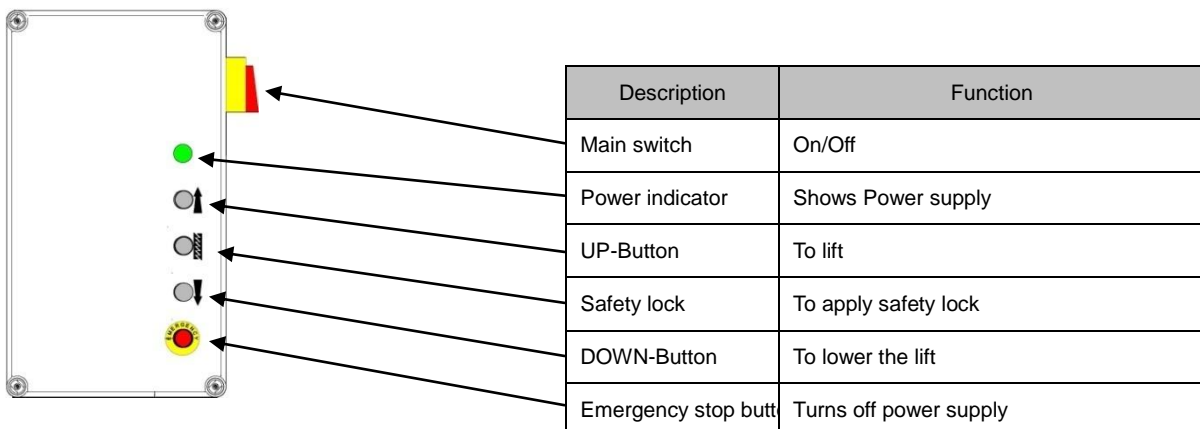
| Description | Function |
|---|---|
| Main switch | On/Off |
| Power indicator | Shows Power supply |
| UP-Button | To lift |
| Safety lock | To apply safety lock |
| DOWN-Button | To lower the lift |
| Emergency stop butt | Turns off power supply |

EMERGENCY